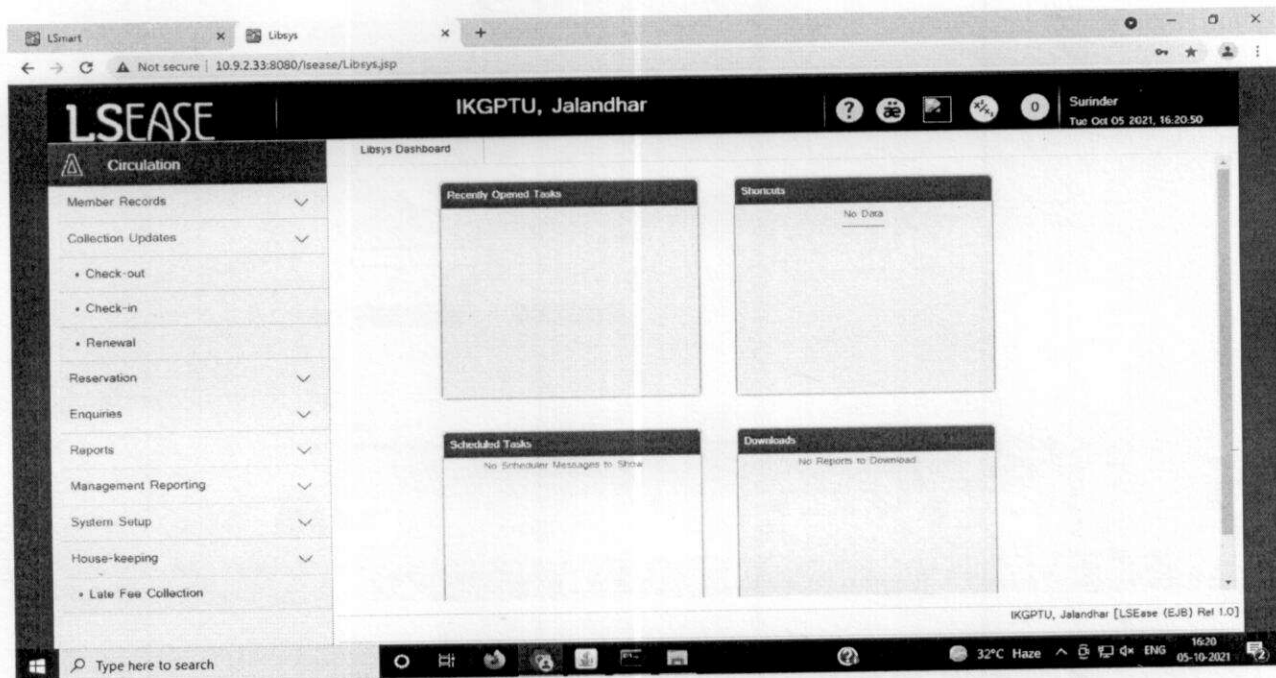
LSmart
Libsys
Not secure | 10.9.2.33:8080/lsease/Libsys.jsp

LSEASE
IKGPTU, Jalandhar
0
Surinder
Tue Oct 05 2021, 16:20:50

Circulation
Libsys Dashboard

Member Records
Collection Updates
• Check-out
• Check-in
• Renewal
Reservation
Enquiries
Reports
Management Reporting
System Setup
House-keeping
• Late Fee Collection

Recently Opened Tasks

Shortcuts
No Data

Scheduled Tasks
No Scheduler Messages to Show

Downloads
No Reports to Download

IKGPTU, Jalandhar [LSEase (EJB) Rel 1.0]

Type here to search
32°C Haze ENG 16:20 05-10-2021